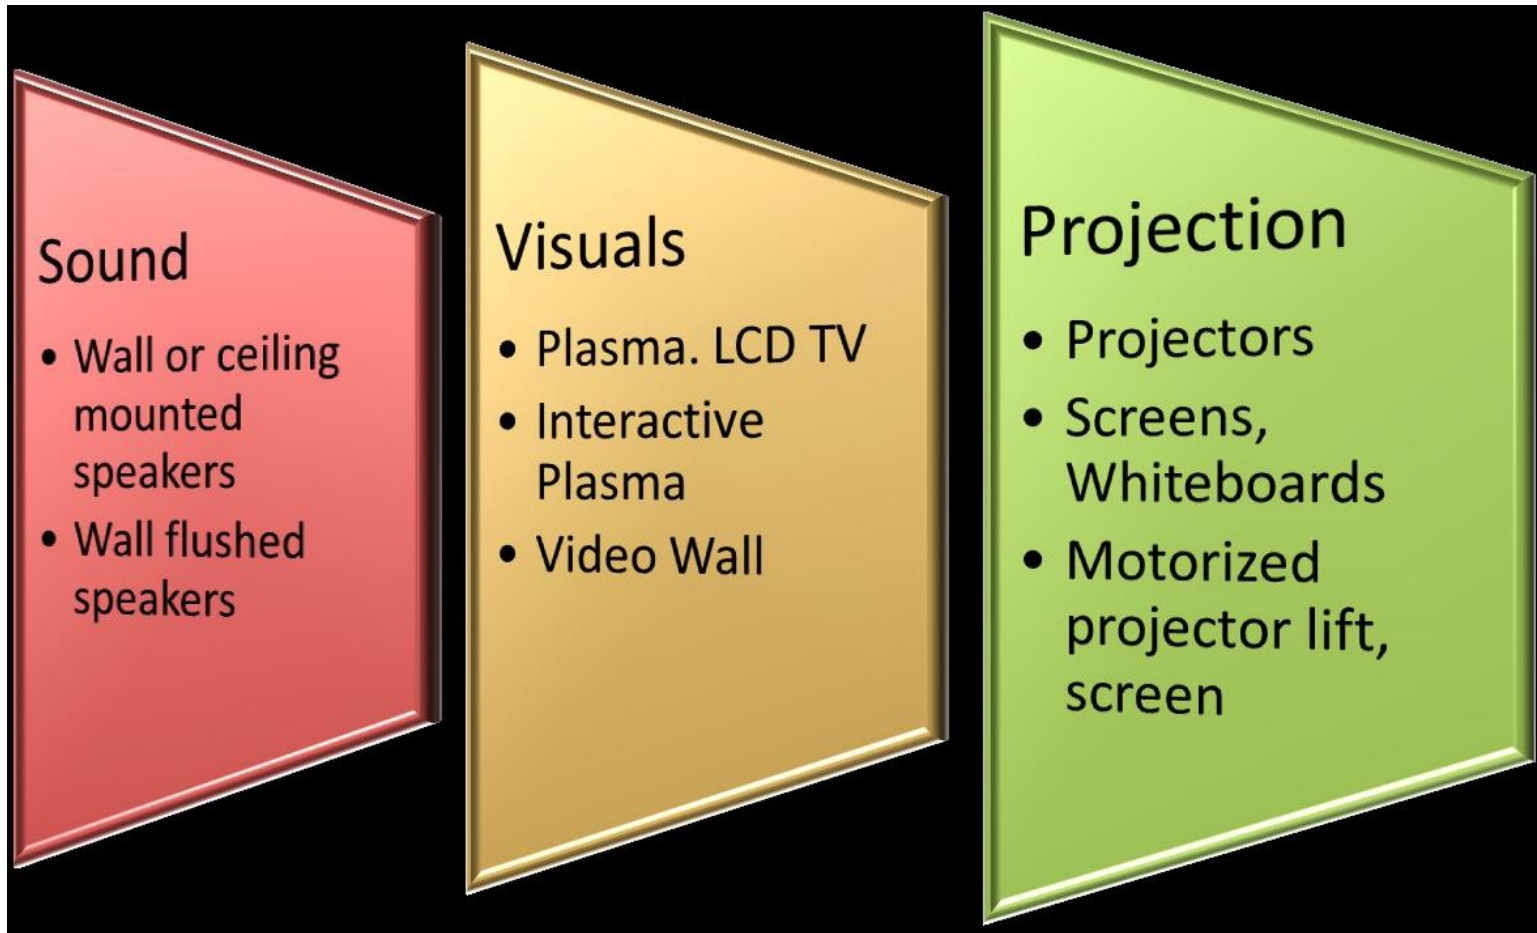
Sound

- Wall or ceiling mounted speakers
- Wall flushed speakers

Visuals

- Plasma. LCD TV
- Interactive Plasma
- Video Wall

Projection

- Projectors
- Screens, Whiteboards
- Motorized projector lift, screen